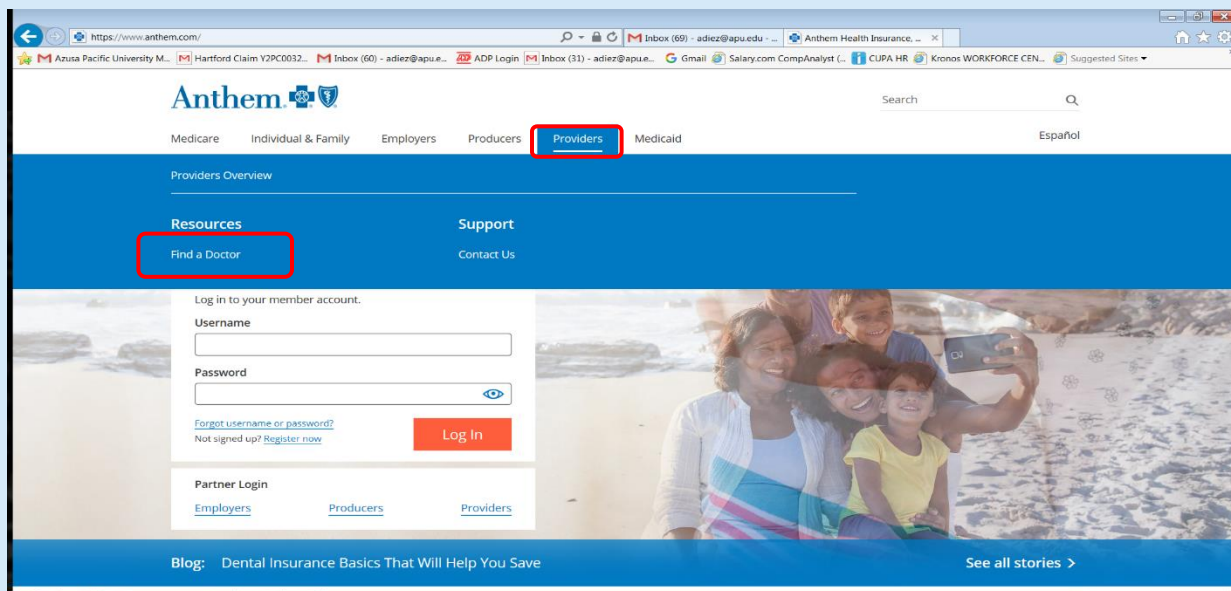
https://www.anthem.com/

Inbox (69) - adiez@apu.edu - ... Anthem Health Insurance, ... ×

Azusa Pacific University M... Hartford Claim Y2PC0032... Inbox (60) - adiez@apu.e... ADP Login Inbox (31) - adiez@apu.e... Gmail Salary.com CompAnalyst (... CUPA HR Kronos WORKFORCE CEN... Suggested Sites

Anthem

Search

Medicare Individual & Family Employers Producers Providers Medicaid

Español

Providers Overview

Resources

Find a Doctor

Support

Contact Us

Log in to your member account.

Username

Password

Forgot username or password?
Not signed up? Register now

Log In

Partner Login

Employers Producers Providers

Blog: Dental Insurance Basics That Will Help You Save

See all stories >